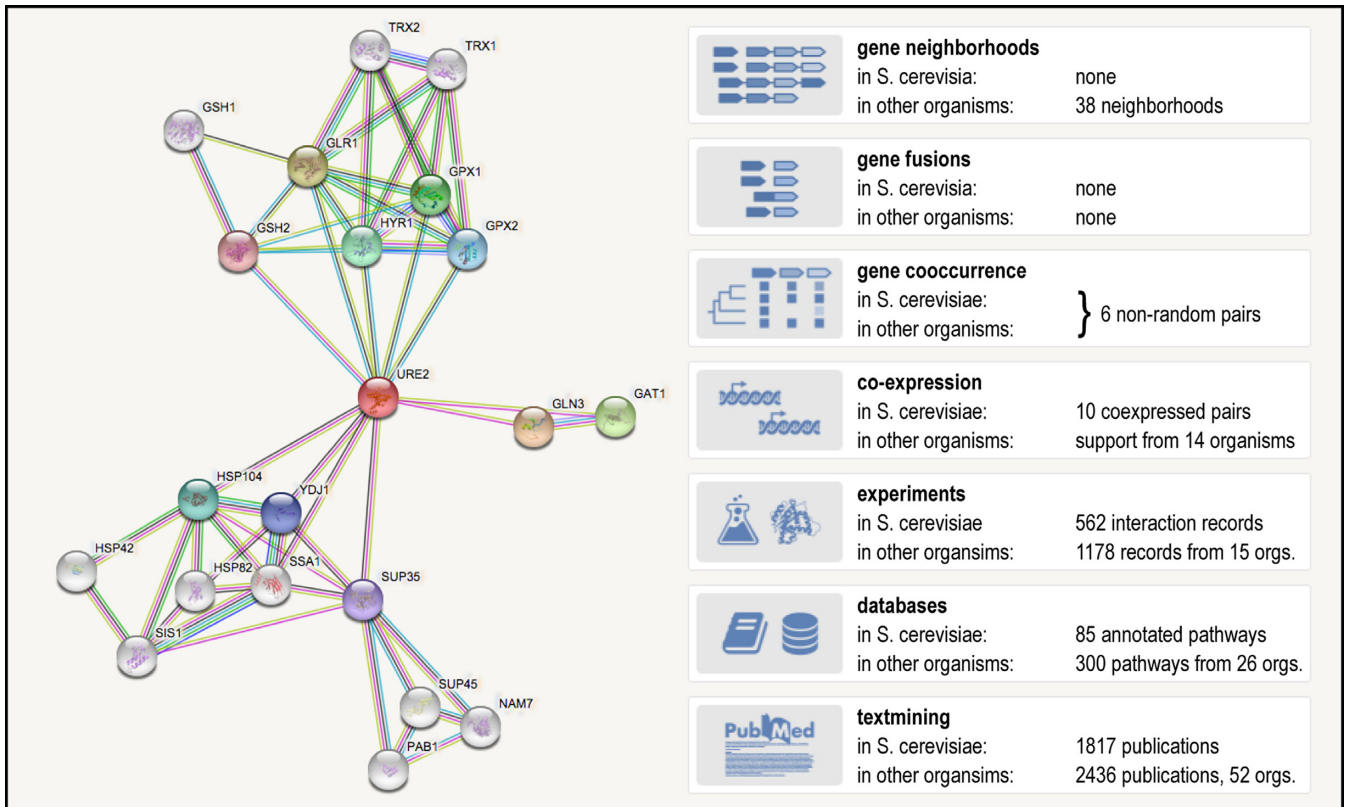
TRX2
TRX1
GSH1
GLR1
GPX1
GSH2
HYR1
GPX2
URE2
GLN3
GAT1
HSP104
YDJ1
HSP42
HSP82
SSA1
SUP35
SIS1
SUP45
NAM7
PAB1

gene neighborhoods
in S. cerevisia: none
in other organisms: 38 neighborhoods

gene fusions
in S. cerevisia: none
in other organisms: none

gene cooccurrence
in S. cerevisiae:
in other organisms:
} 6 non-random pairs

co-expression
in S. cerevisiae: 10 coexpressed pairs
in other organisms: support from 14 organisms

experiments
in S. cerevisiae 562 interaction records
in other organsims: 1178 records from 15 orgs.

databases
in S. cerevisiae: 85 annotated pathways
in other organisms: 300 pathways from 26 orgs.

PubMed
textmining
in S. cerevisiae: 1817 publications
in other organsims: 2436 publications, 52 orgs.